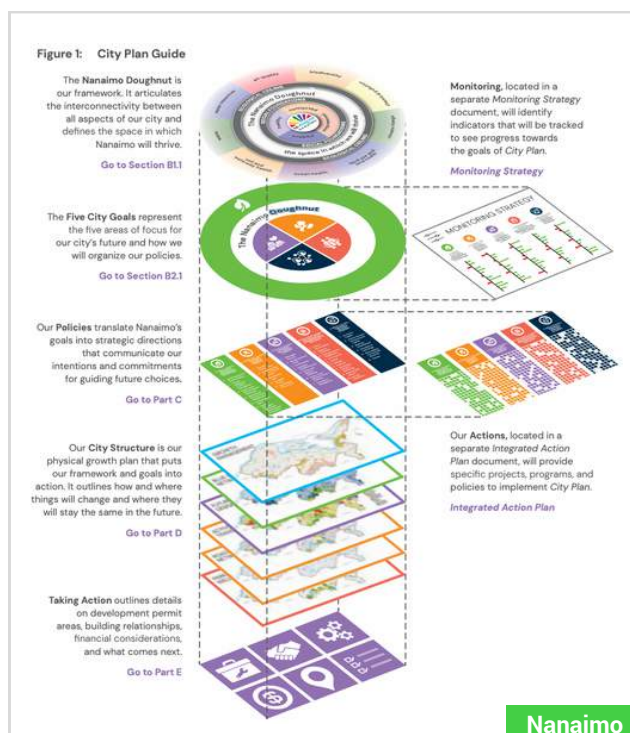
Figure 1: City Plan Guide

The **Nanaimo Doughnut** is our framework. It articulates the interconnectivity between all aspects of our city and defines the space in which Nanaimo will thrive.

Go to Section B1.1

**Monitoring**, located in a separate *Monitoring Strategy* document, will identify indicators that will be tracked to see progress towards the goals of *City Plan*.

*Monitoring Strategy*

The Nanaimo Doughnut

MONITORING STRATEGY

The **Five City Goals** represent the five areas of focus for our city's future and how we will organize our policies.

Go to Section B2.1

Our **Policies** translate Nanaimo's goals into strategic directions that communicate our intentions and commitments for guiding future choices.

Go to Part C

Our **City Structure** is our physical growth plan that puts our framework and goals into action. It outlines how and where things will change and where they will stay the same in the future.

Go to Part D

Our **Actions,** located in a separate *Integrated Action Plan* document, will provide specific projects, programs, and policies to implement *City Plan*.

*Integrated Action Plan*

**Taking Action** outlines details on development permit areas, building relationships, financial considerations, and what comes next.

Go to Part E

Nanaimo